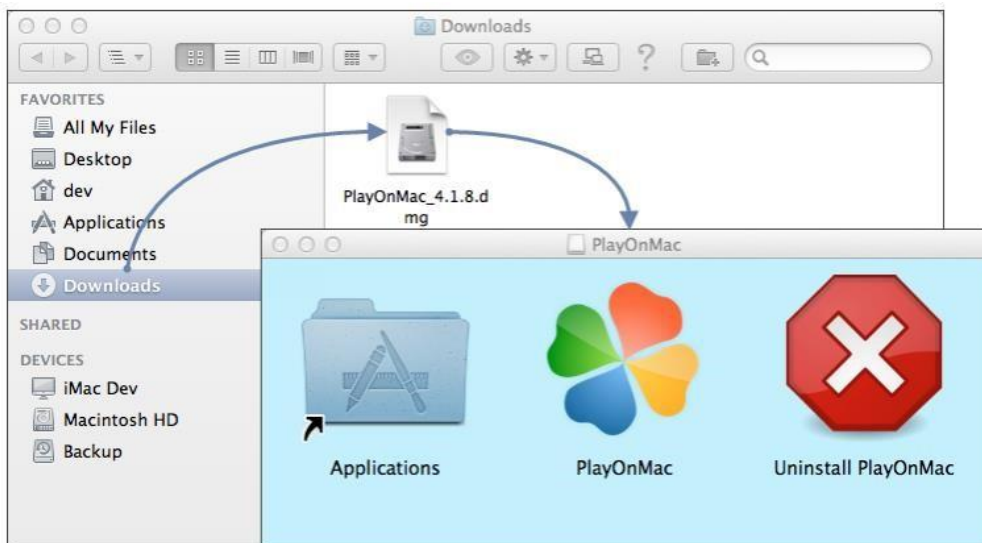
Downloads

FAVORITES
All My Files
Desktop
dev
Applications
Documents
Downloads

SHARED

DEVICES
iMac Dev
Macintosh HD
Backup

PlayOnMac_4.1.8.dmg

PlayOnMac

Applications
PlayOnMac
Uninstall PlayOnMac